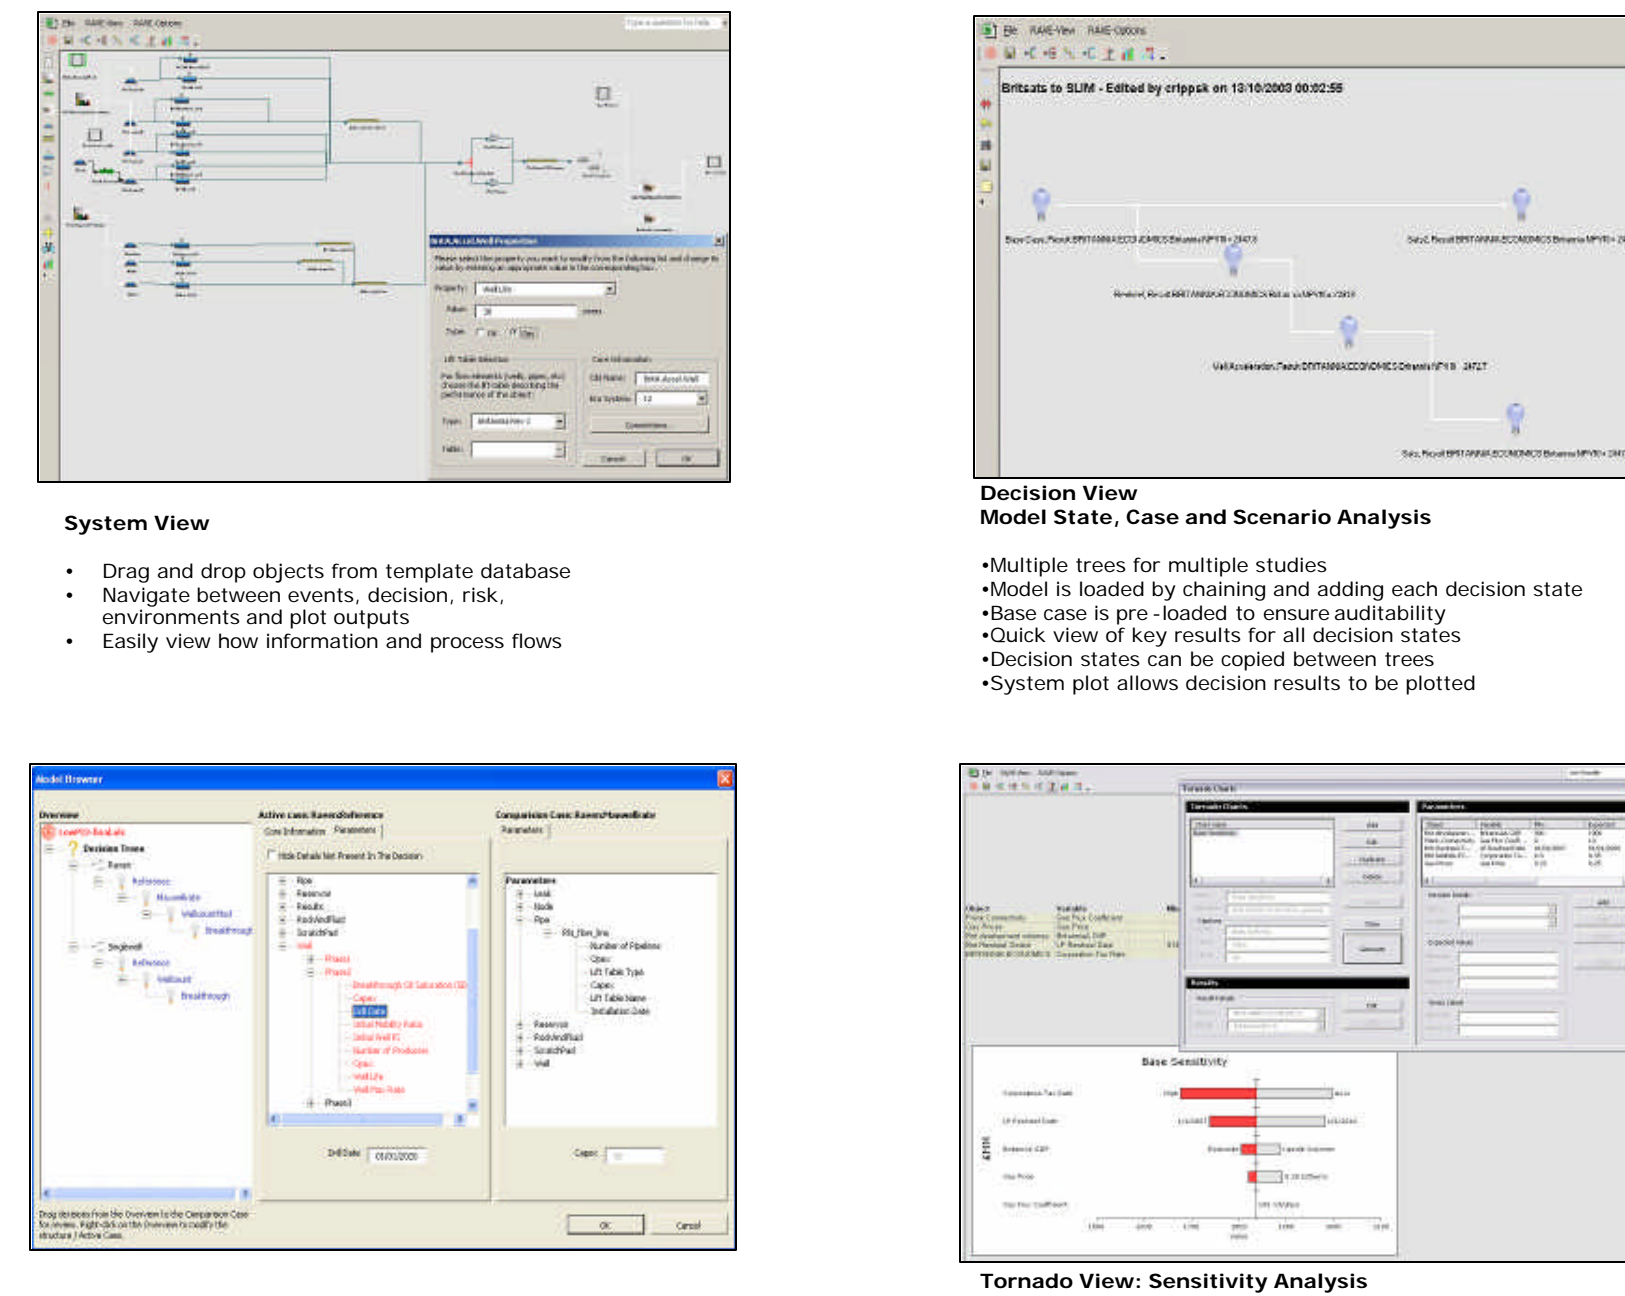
File RAME-View RAME-Options

Britsats to SLIM - Edited by crippsk on 13/10/2003 00:02:55

System View

• Drag and drop objects from template database
• Navigate between events, decision, risk, environments and plot outputs
• Easily view how information and process flows

Decision View
Model State, Case and Scenario Analysis

•Multiple trees for multiple studies
•Model is loaded by chaining and adding each decision state
•Base case is pre -loaded to ensure auditability
•Quick view of key results for all decision states
•Decision states can be copied between trees
•System plot allows decision results to be plotted

Model Browser

Overview

Decision Trees

Active case: Raven/Reference

Comparison Case: Raven/Mauve/Brate

Parameters

OK

Cancel

Base Sensitivity

Tornado View: Sensitivity Analysis